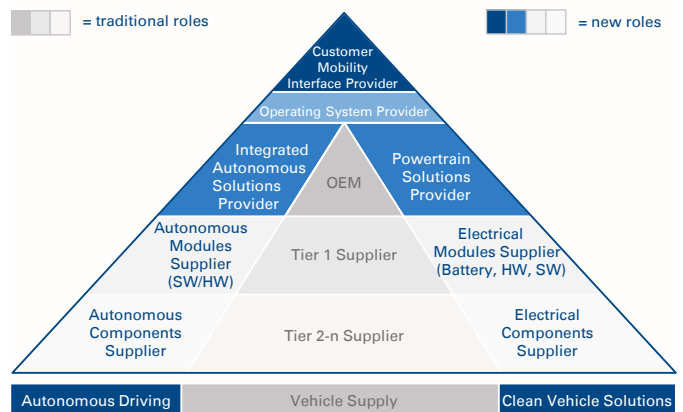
= traditional roles

= new roles

Customer Mobility Interface Provider

Operating System Provider

Integrated Autonomous Solutions Provider

OEM

Powertrain Solutions Provider

Autonomous Modules Supplier (SW/HW)

Tier 1 Supplier

Electrical Modules Supplier (Battery, HW, SW)

Autonomous Components Supplier

Tier 2-n Supplier

Electrical Components Supplier

Autonomous Driving

Vehicle Supply

Clean Vehicle Solutions